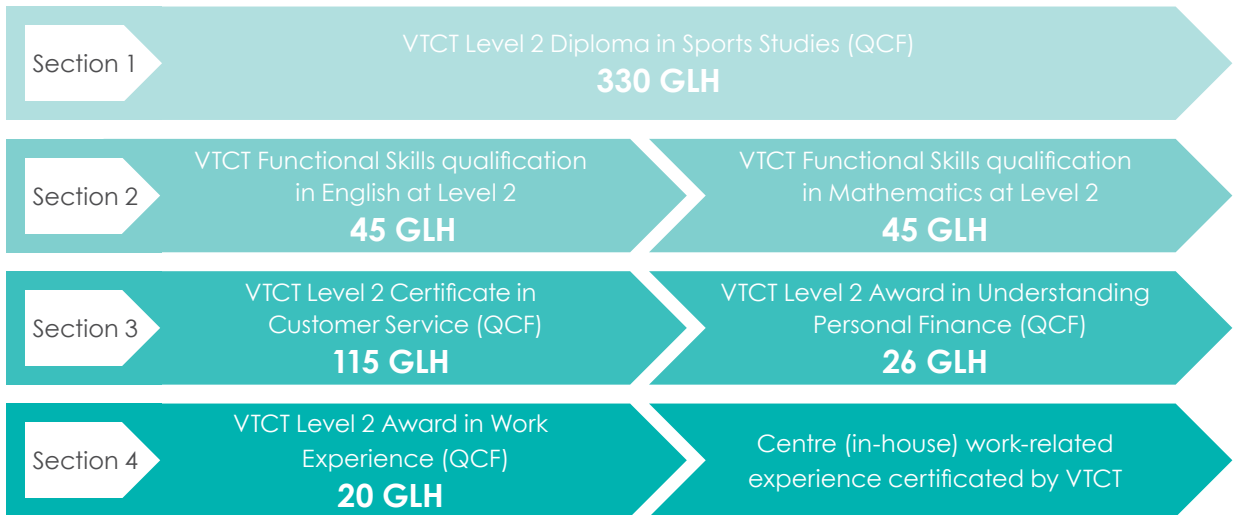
Section 1

VTCT Level 2 Diploma in Sports Studies (QCF)
**330 GLH**

Section 2

VTCT Functional Skills qualification in English at Level 2
**45 GLH**

VTCT Functional Skills qualification in Mathematics at Level 2
**45 GLH**

Section 3

VTCT Level 2 Certificate in Customer Service (QCF)
**115 GLH**

VTCT Level 2 Award in Understanding Personal Finance (QCF)
**26 GLH**

Section 4

VTCT Level 2 Award in Work Experience (QCF)
**20 GLH**

Centre (in-house) work-related experience certificated by VTCT